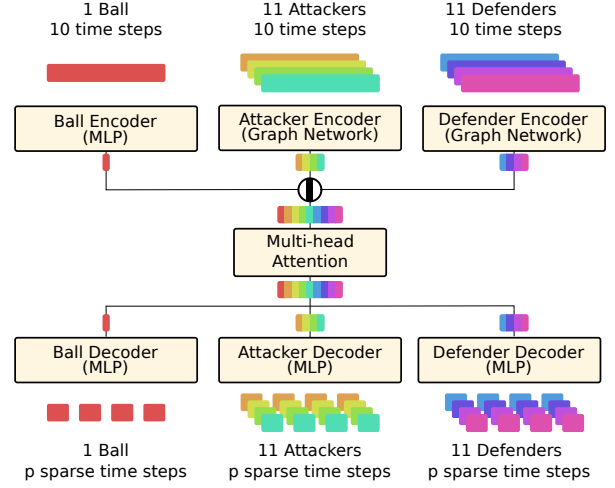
1 Ball
10 time steps

11 Attackers
10 time steps

11 Defenders
10 time steps

Ball Encoder
(MLP)

Attacker Encoder
(Graph Network)

Defender Encoder
(Graph Network)

Multi-head
Attention

Ball Decoder
(MLP)

Attacker Decoder
(MLP)

Defender Decoder
(MLP)

1 Ball
p sparse time steps

11 Attackers
p sparse time steps

11 Defenders
p sparse time steps